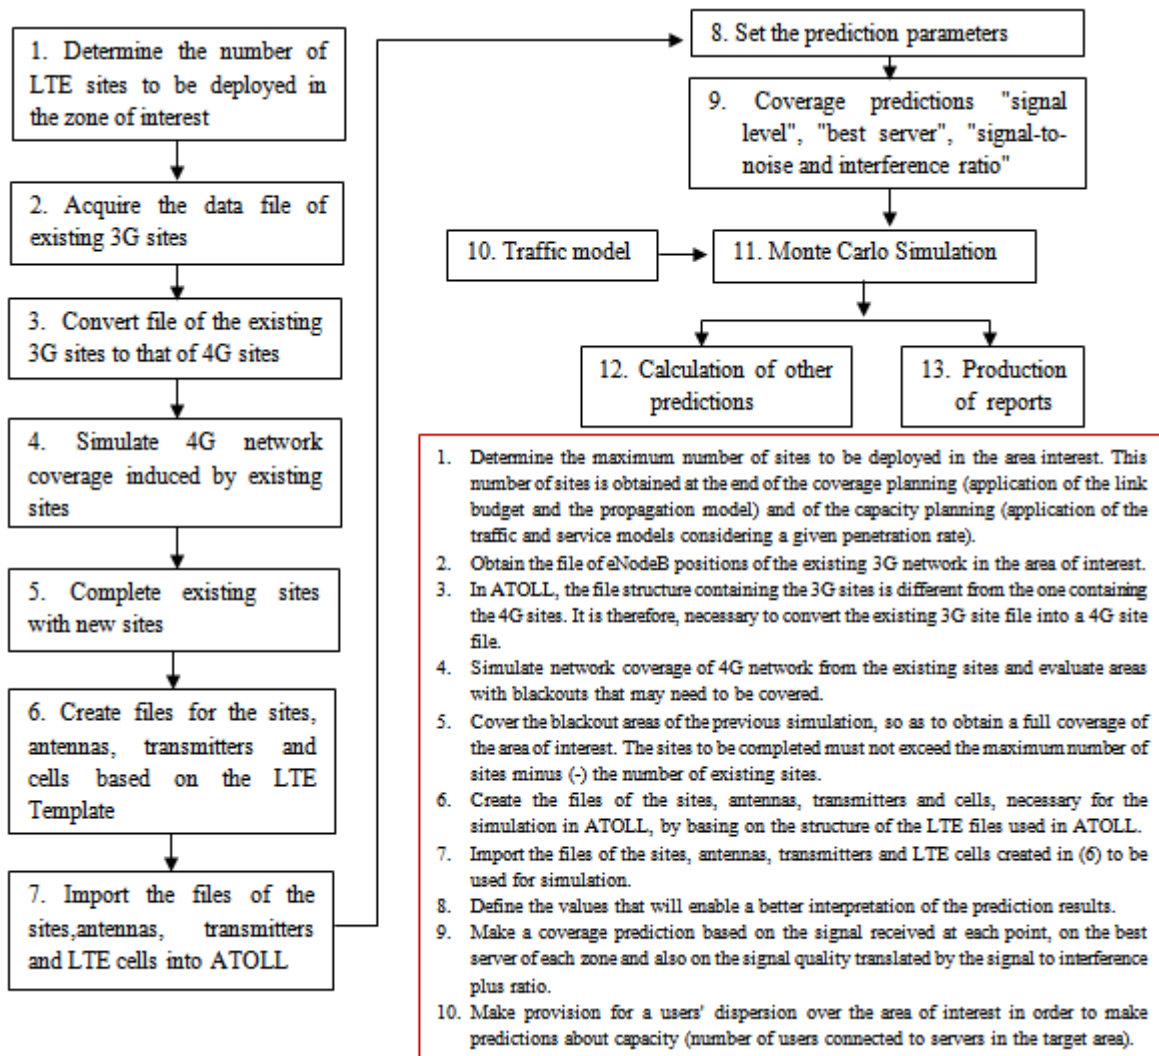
1. Determine the number of LTE sites to be deployed in the zone of interest

2. Acquire the data file of existing 3G sites

3. Convert file of the existing 3G sites to that of 4G sites

4. Simulate 4G network coverage induced by existing sites

5. Complete existing sites with new sites

6. Create files for the sites, antennas, transmitters and cells based on the LTE Template

7. Import the files of the sites,antennas, transmitters and LTE cells into ATOLL

8. Set the prediction parameters

9. Coverage predictions "signal level", "best server", "signal-to-noise and interference ratio"

10. Traffic model

11. Monte Carlo Simulation

12. Calculation of other predictions

13. Production of reports

1. Determine the maximum number of sites to be deployed in the area interest. This number of sites is obtained at the end of the coverage planning (application of the link budget and the propagation model) and of the capacity planning (application of the traffic and service models considering a given penetration rate).
2. Obtain the file of eNodeB positions of the existing 3G network in the area of interest.
3. In ATOLL, the file structure containing the 3G sites is different from the one containing the 4G sites. It is therefore, necessary to convert the existing 3G site file into a 4G site file.
4. Simulate network coverage of 4G network from the existing sites and evaluate areas with blackouts that may need to be covered.
5. Cover the blackout areas of the previous simulation, so as to obtain a full coverage of the area of interest. The sites to be completed must not exceed the maximum number of sites minus (-) the number of existing sites.
6. Create the files of the sites, antennas, transmitters and cells, necessary for the simulation in ATOLL, by basing on the structure of the LTE files used in ATOLL.
7. Import the files of the sites, antennas, transmitters and LTE cells created in (6) to be used for simulation.
8. Define the values that will enable a better interpretation of the prediction results.
9. Make a coverage prediction based on the signal received at each point, on the best server of each zone and also on the signal quality translated by the signal to interference plus ratio.
10. Make provision for a users' dispersion over the area of interest in order to make predictions about capacity (number of users connected to servers in the target area).